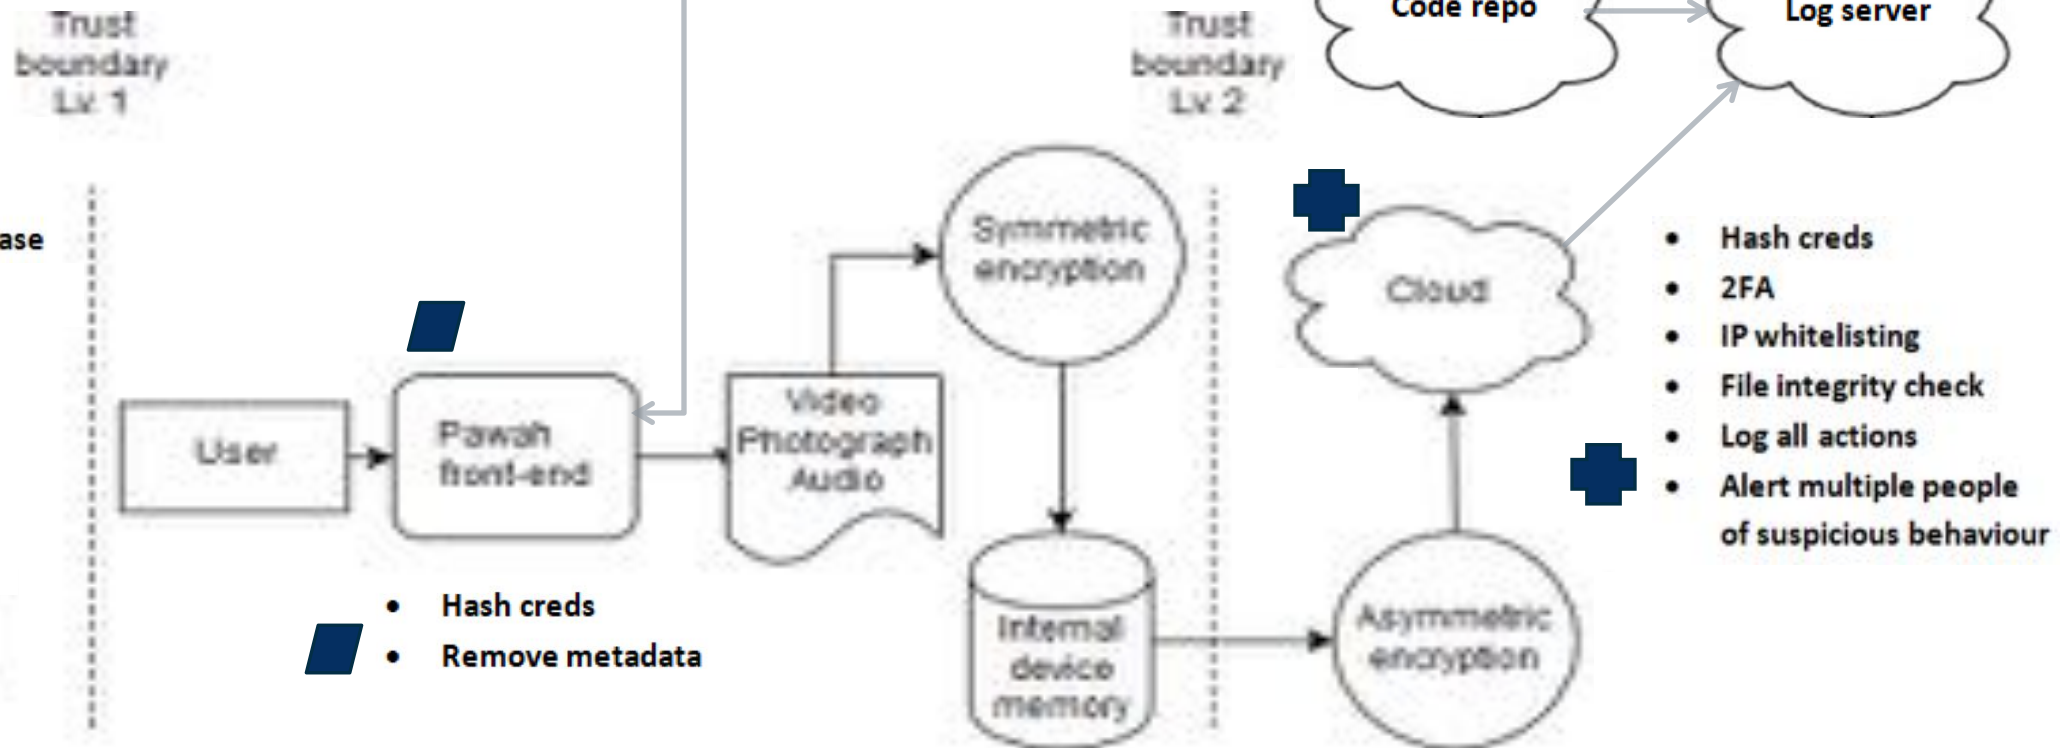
Trust boundary Lv. 1

Trust boundary Lv. 2

Code repo

Log server

ase

Symmetric encryption

Cloud

- Hash creds
- 2FA
- IP whitelisting
- File integrity check
- Log all actions
- Alert multiple people of suspicious behaviour

User

Pawah front-end

Video Photograph Audio

Internal device memory

Asymmetric encryption

- Hash creds
- Remove metadata